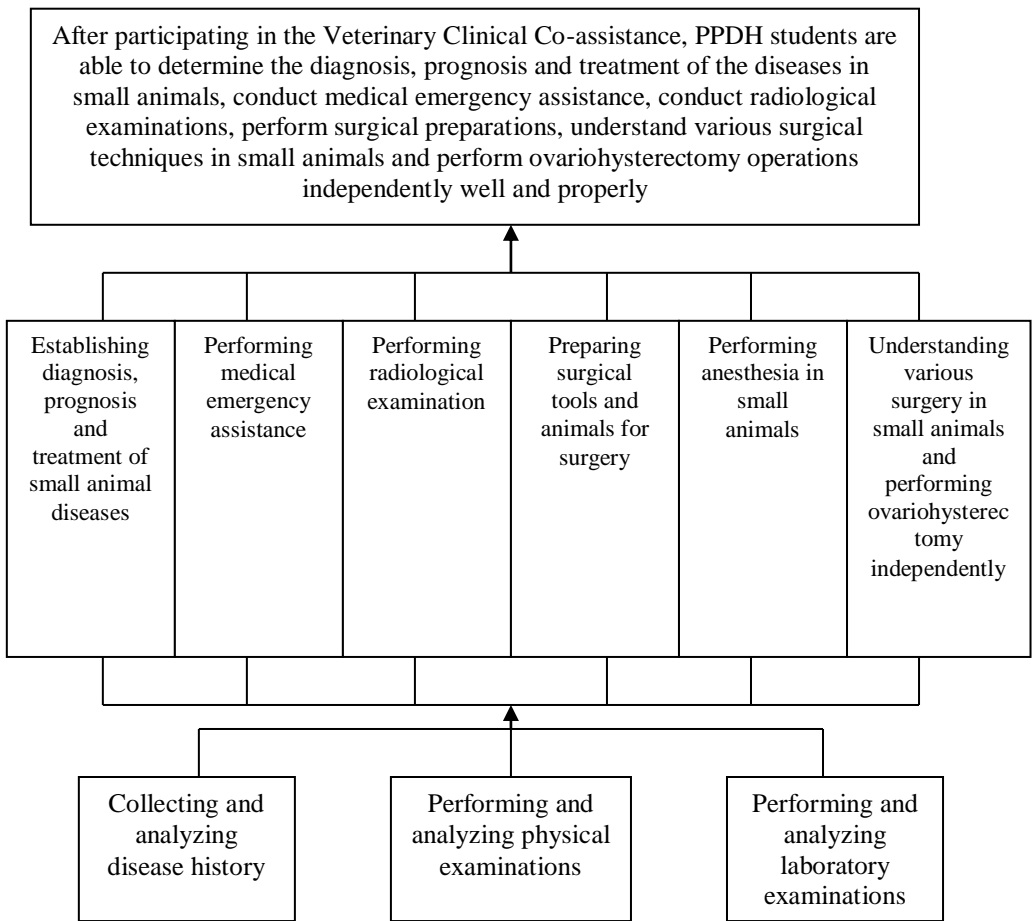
After participating in the Veterinary Clinical Co-assistance, PPDH students are able to determine the diagnosis, prognosis and treatment of the diseases in small animals, conduct medical emergency assistance, conduct radiological examinations, perform surgical preparations, understand various surgical techniques in small animals and perform ovariohysterectomy operations independently well and properly

Establishing diagnosis, prognosis and treatment of small animal diseases

Performing medical emergency assistance

Performing radiological examination

Preparing surgical tools and animals for surgery

Performing anesthesia in small animals

Understanding various surgery in small animals and performing ovariohysterectomy independently

Collecting and analyzing disease history

Performing and analyzing physical examinations

Performing and analyzing laboratory examinations